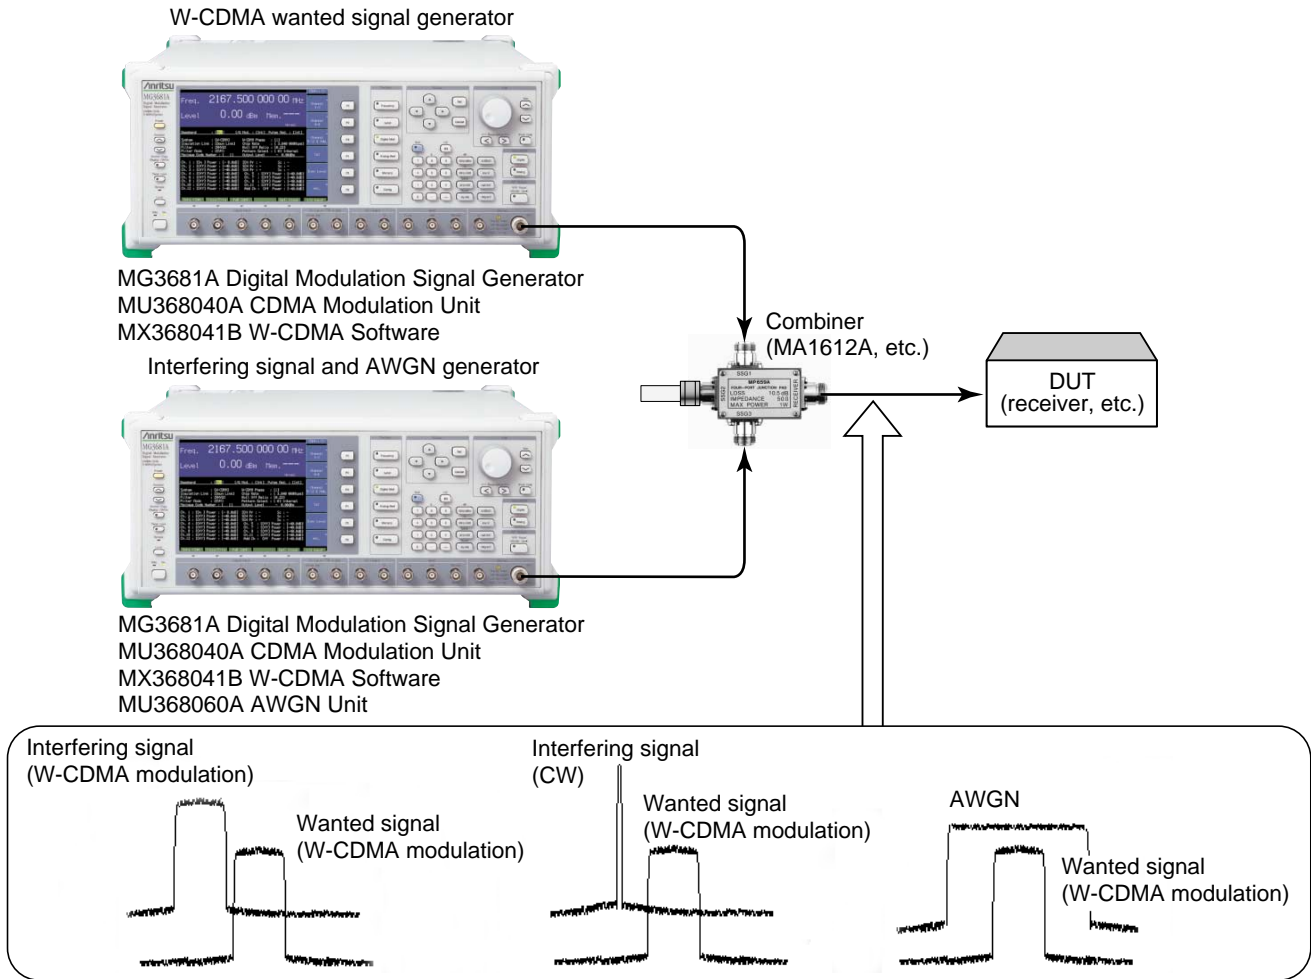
W-CDMA wanted signal generator

Anritsu MG3681A

Freq. 2167.500 000 00 MHz
Level 0.00 dBm

MG3681A Digital Modulation Signal Generator
MU368040A CDMA Modulation Unit
MX368041B W-CDMA Software

Interfering signal and AWGN generator

Anritsu

Freq. 2167.500 000 00 MHz
Level 0.00 dBm

MG3681A Digital Modulation Signal Generator
MU368040A CDMA Modulation Unit
MX368041B W-CDMA Software
MU368060A AWGN Unit

Combiner
(MA1612A, etc.)

SSG1
SSG2
SSG3
RECEIVER
LOSS 10.5 dB
IMPEDANCE 50 Ω
MAX POWER 1W

DUT
(receiver, etc.)

Interfering signal
(W-CDMA modulation)

Wanted signal
(W-CDMA modulation)

Interfering signal
(CW)

Wanted signal
(W-CDMA modulation)

AWGN

Wanted signal
(W-CDMA modulation)